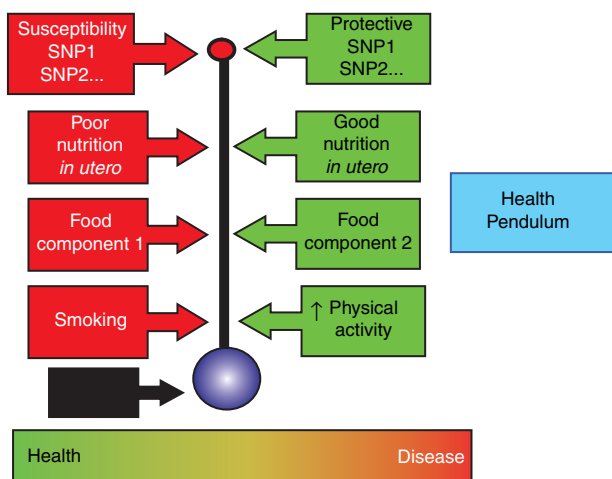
Susceptibility SNP1 SNP2...

Protective SNP1 SNP2...

Poor nutrition *in utero*

Good nutrition *in utero*

Health Pendulum

Food component 1

Food component 2

Smoking

↑ Physical activity

Health

Disease